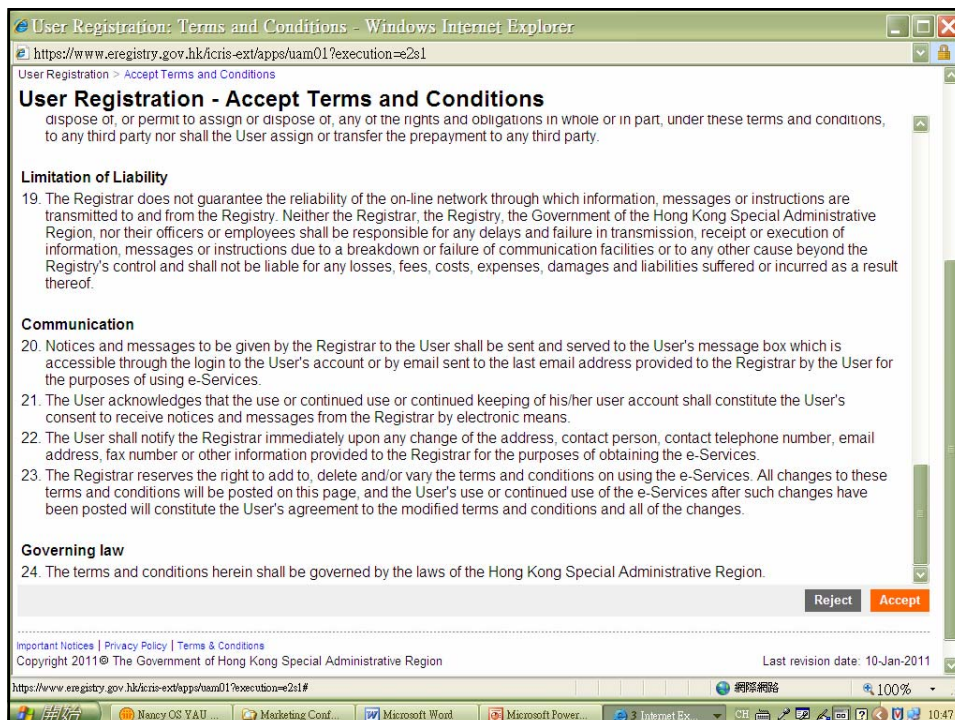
User Registration: Terms and Conditions - Windows Internet Explorer

https://www.eregistry.gov.hk/icris-ext/apps/uam01?execution=e2s1

User Registration > Accept Terms and Conditions

User Registration - Accept Terms and Conditions

dispose of, or permit to assign or dispose of, any of the rights and obligations in whole or in part, under these terms and conditions, to any third party nor shall the User assign or transfer the prepayment to any third party.

Limitation of Liability

19. The Registrar does not guarantee the reliability of the on-line network through which information, messages or instructions are transmitted to and from the Registry. Neither the Registrar, the Registry, the Government of the Hong Kong Special Administrative Region, nor their officers or employees shall be responsible for any delays and failure in transmission, receipt or execution of information, messages or instructions due to a breakdown or failure of communication facilities or to any other cause beyond the Registry's control and shall not be liable for any losses, fees, costs, expenses, damages and liabilities suffered or incurred as a result thereof.

Communication

20. Notices and messages to be given by the Registrar to the User shall be sent and served to the User's message box which is accessible through the login to the User's account or by email sent to the last email address provided to the Registrar by the User for the purposes of using e-Services.

21. The User acknowledges that the use or continued use or continued keeping of his/her user account shall constitute the User's consent to receive notices and messages from the Registrar by electronic means.

22. The User shall notify the Registrar immediately upon any change of the address, contact person, contact telephone number, email address, fax number or other information provided to the Registrar for the purposes of obtaining the e-Services.

23. The Registrar reserves the right to add to, delete and/or vary the terms and conditions on using the e-Services. All changes to these terms and conditions will be posted on this page, and the User's use or continued use of the e-Services after such changes have been posted will constitute the User's agreement to the modified terms and conditions and all of the changes.

Governing law

24. The terms and conditions herein shall be governed by the laws of the Hong Kong Special Administrative Region.

Reject Accept

Important Notices | Privacy Policy | Terms & Conditions

Copyright 2011© The Government of Hong Kong Special Administrative Region

Last revision date: 10-Jan-2011

https://www.eregistry.gov.hk/icris-ext/apps/uam01?execution=e2s1#

網際網路 100%

開始 Nancy OS YAU ... Marketing Conf... Microsoft Word Microsoft Power... 3 Internet Ex... CH 10:47